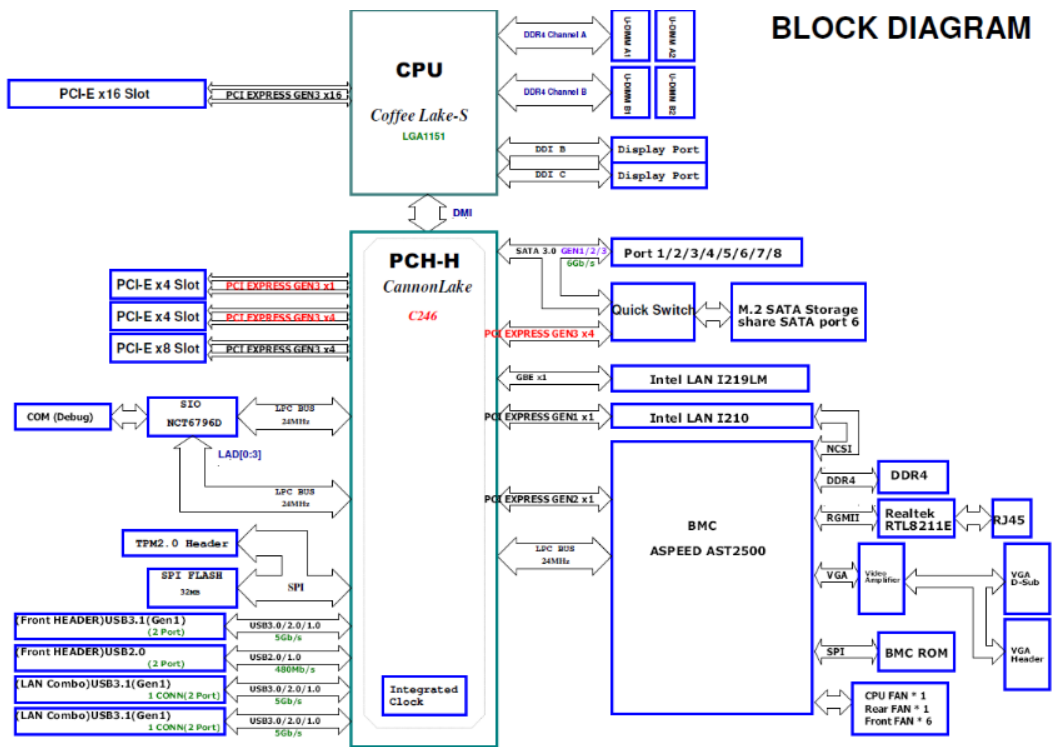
BLOCK DIAGRAM

CPU
Coffee Lake-S
LGA1151

DDR4 Channel A
U-DIMM A1
U-DIMM A2
DDR4 Channel B
U-DIMM B1
U-DIMM B2
DDI B
Display Port
DDI C
Display Port

PCI-E x16 Slot
PCI EXPRESS GEN3 x16

DMI

PCH-H
CannonLake
C246

PCI-E x4 Slot
PCI EXPRESS GEN3 x1
PCI-E x4 Slot
PCI EXPRESS GEN3 x4
PCI-E x8 Slot
PCI EXPRESS GEN3 x4

COM (Debug)
SIO
NCT6796D
LPC BUS
24MHz
LAD[0:3]
LPC BUS
24MHz

TPM2.0 Header
SPI FLASH
32MB
SPI

(Front HEADER)USB3.1(Gen1)
(2 Port)
USB3.0/2.0/1.0
5Gb/s
(Front HEADER)USB2.0
(2 Port)
USB2.0/1.0
480Mb/s
(LAN Combo)USB3.1(Gen1)
1 CONN(2 Port)
USB3.0/2.0/1.0
5Gb/s
(LAN Combo)USB3.1(Gen1)
1 CONN(2 Port)
USB3.0/2.0/1.0
5Gb/s

Integrated Clock

SATA 3.0
GEN1/2/3
6Gb/s
Port 1/2/3/4/5/6/7/8
Quick Switch
M.2 SATA Storage share SATA port 6
PCI EXPRESS GEN3 x4

GBE x1
Intel LAN I219LM
PCI EXPRESS GEN1 x1
Intel LAN I210
NCSI
PCI EXPRESS GEN2 x1
LPC BUS
24MHz

BMC
ASPEED AST2500

DDR4
DDR4
RGMII
Realtek RTL8211E
RJ45
VGA
Video Amplifier
VGA D-Sub
VGA Header
SPI
BMC ROM
CPU FAN * 1
Rear FAN * 1
Front FAN * 6